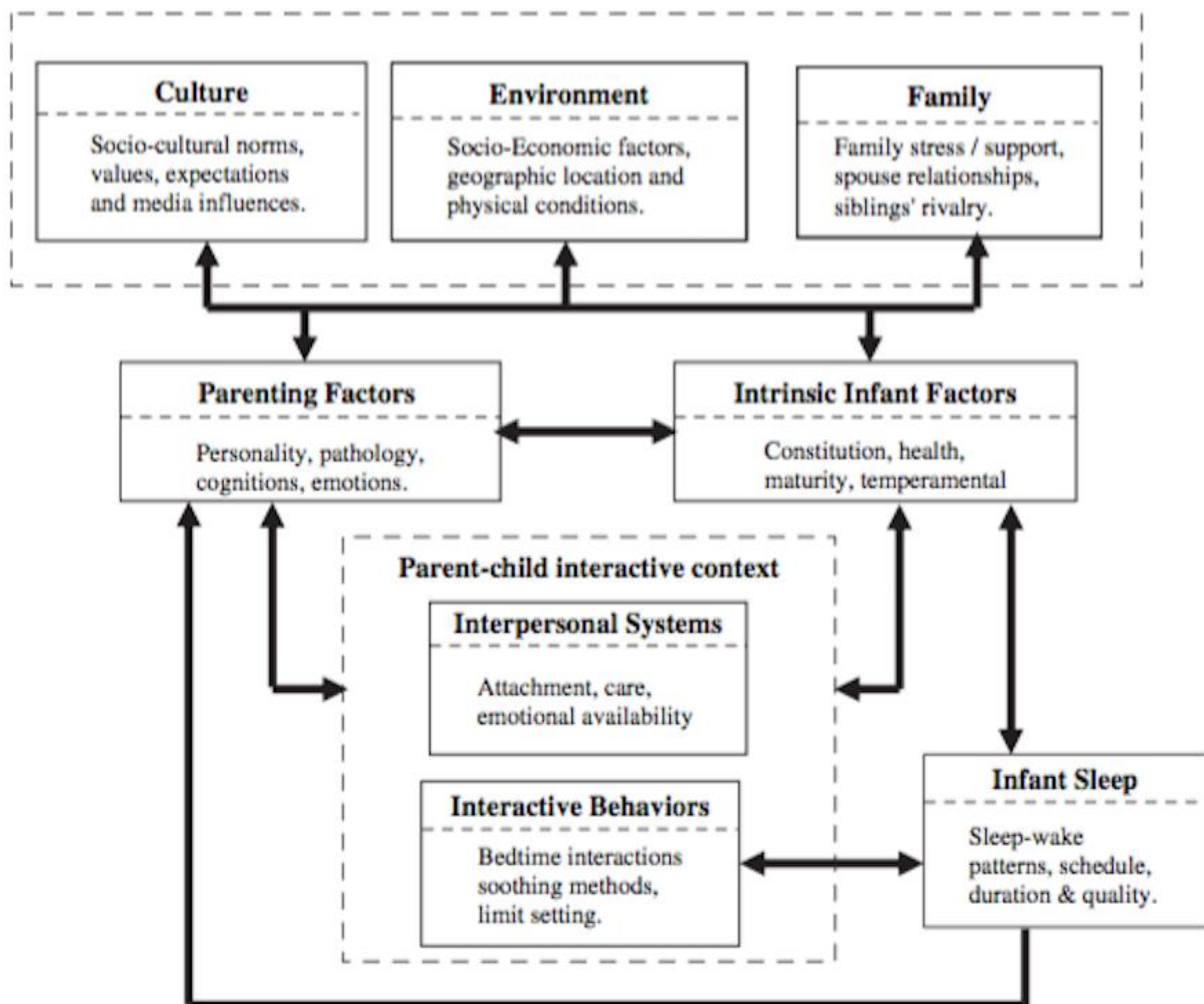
Culture

Socio-cultural norms, values, expectations and media influences.

Environment

Socio-Economic factors, geographic location and physical conditions.

Family

Family stress / support, spouse relationships, siblings' rivalry.

Parenting Factors

Personality, pathology, cognitions, emotions.

Intrinsic Infant Factors

Constitution, health, maturity, temperamental

Parent-child interactive context

Interpersonal Systems

Attachment, care, emotional availability

Interactive Behaviors

Bedtime interactions soothing methods, limit setting.

Infant Sleep

Sleep-wake patterns, schedule, duration & quality.